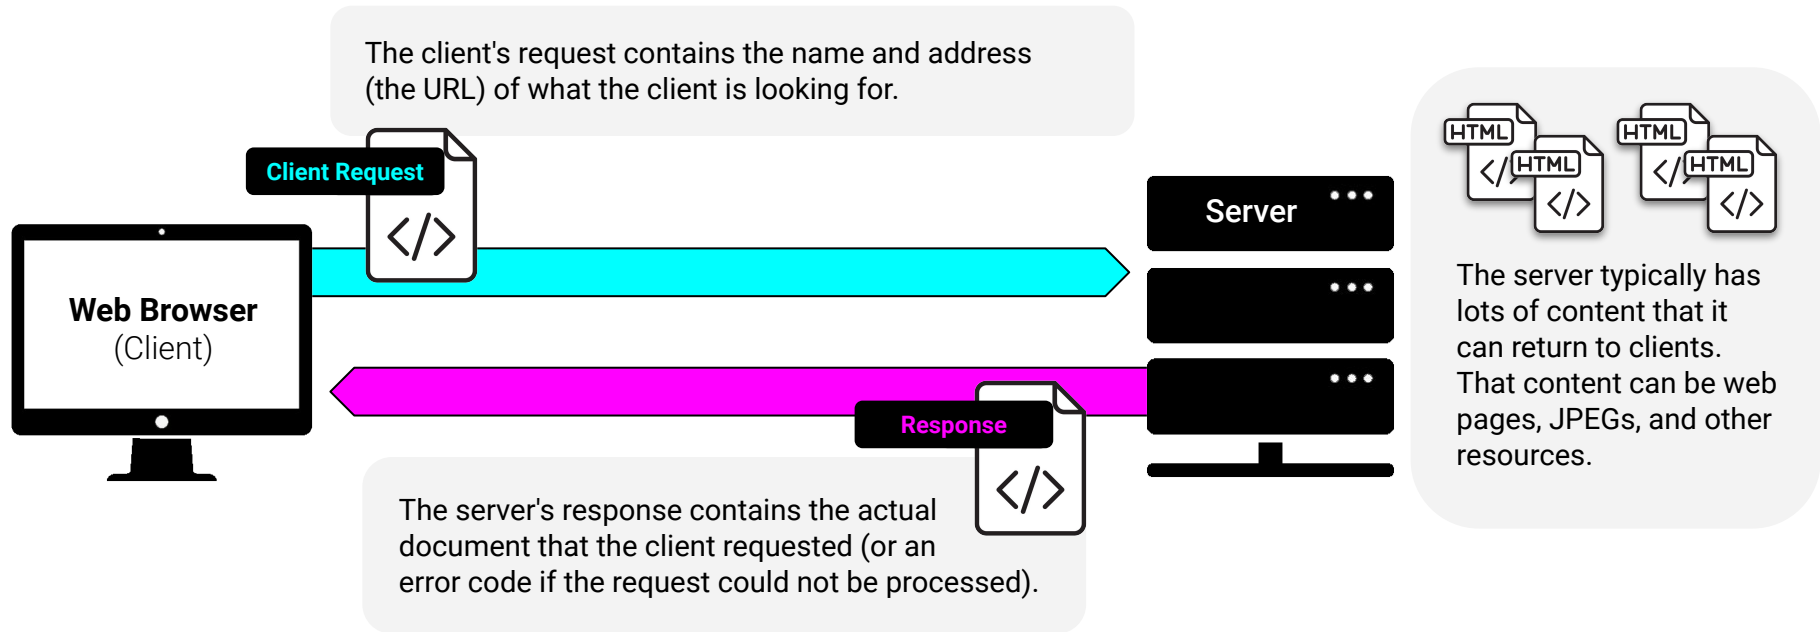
The client's request contains the name and address (the URL) of what the client is looking for.

Client Request

</>

Web Browser
(Client)

Server

HTML
</>
HTML
</>
HTML
</>
HTML
</>

The server typically has lots of content that it can return to clients. That content can be web pages, JPEGs, and other resources.

Response

</>

The server's response contains the actual document that the client requested (or an error code if the request could not be processed).